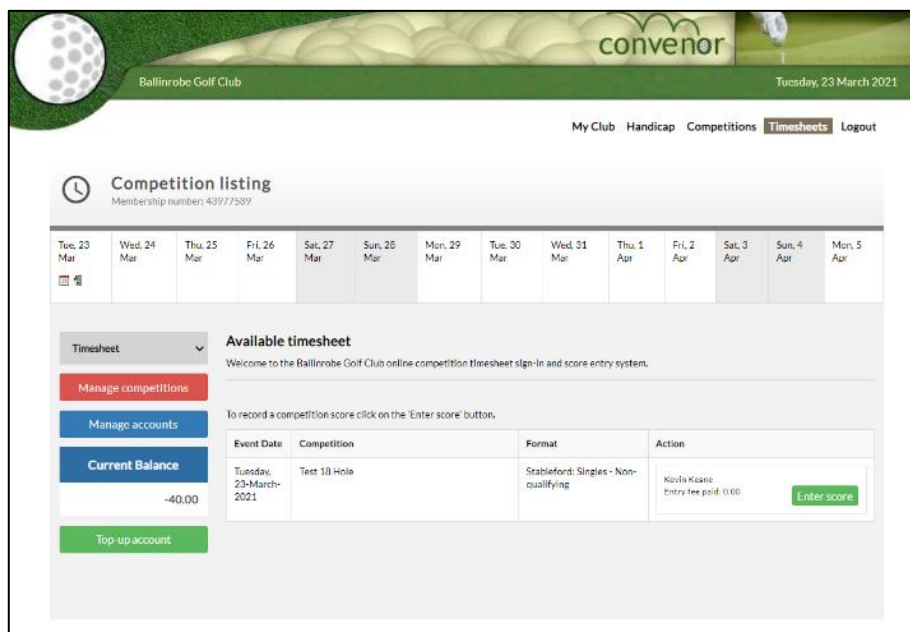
convenor

Ballinrobe Golf Club

Tuesday, 23 March 2021

My Club Handicap Competitions Timesheets Logout

Competition listing
Membership number: 43977589

| Tue, 23 Mar | Wed, 24 Mar | Thu, 25 Mar | Fri, 26 Mar | Sat, 27 Mar | Sun, 28 Mar | Mon, 29 Mar | Tue, 30 Mar | Wed, 31 Mar | Thu, 1 Apr | Fri, 2 Apr | Sat, 3 Apr | Sun, 4 Apr | Mon, 5 Apr |
|---|---|---|---|---|---|---|---|---|---|---|---|---|---|

Timesheet

Manage competitions

Manage accounts

Current Balance

-40.00

Top-up account

Available timesheet

Welcome to the Ballinrobe Golf Club online competition timesheet sign-in and score entry system.

To record a competition score click on the 'Enter score' button.

| Event Date | Competition | Format | Action |
|---|---|---|---|
| Tuesday, 23-March-2021 | Test 18 Hole | Stableford: Singles - Non-qualifying | Kevin Keane Entry fee paid: 0.00 Enter score |